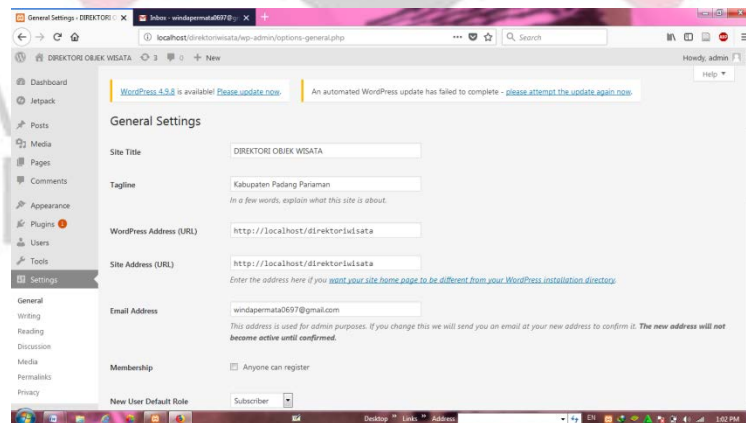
General Settings ‹ DIREKTORI O ×
Inbox - windapermata0697@g ×
+

localhost/direktoriwisata/wp-admin/options-general.php
Search

DIREKTORI OBJEK WISATA 3 0 + New
Howdy, admin

Dashboard
Jetpack
Posts
Media
Pages
Comments
Appearance
Plugins 1
Users
Tools
Settings
General
Writing
Reading
Discussion
Media
Permalinks
Privacy

Help ▼

WordPress 4.9.8 is available! Please update now.

An automated WordPress update has failed to complete - please attempt the update again now.

General Settings

Site Title
DIREKTORI OBJEK WISATA

Tagline
Kabupaten Padang Pariaman
In a few words, explain what this site is about.

WordPress Address (URL)
http://localhost/direktoriwisata

Site Address (URL)
http://localhost/direktoriwisata
Enter the address here if you want your site home page to be different from your WordPress installation directory.

Email Address
windapermata0697@gmail.com
This address is used for admin purposes. If you change this we will send you an email at your new address to confirm it. The new address will not become active until confirmed.

Membership
Anyone can register

New User Default Role
Subscriber

Desktop » Links » Address
EN
1:02 PM